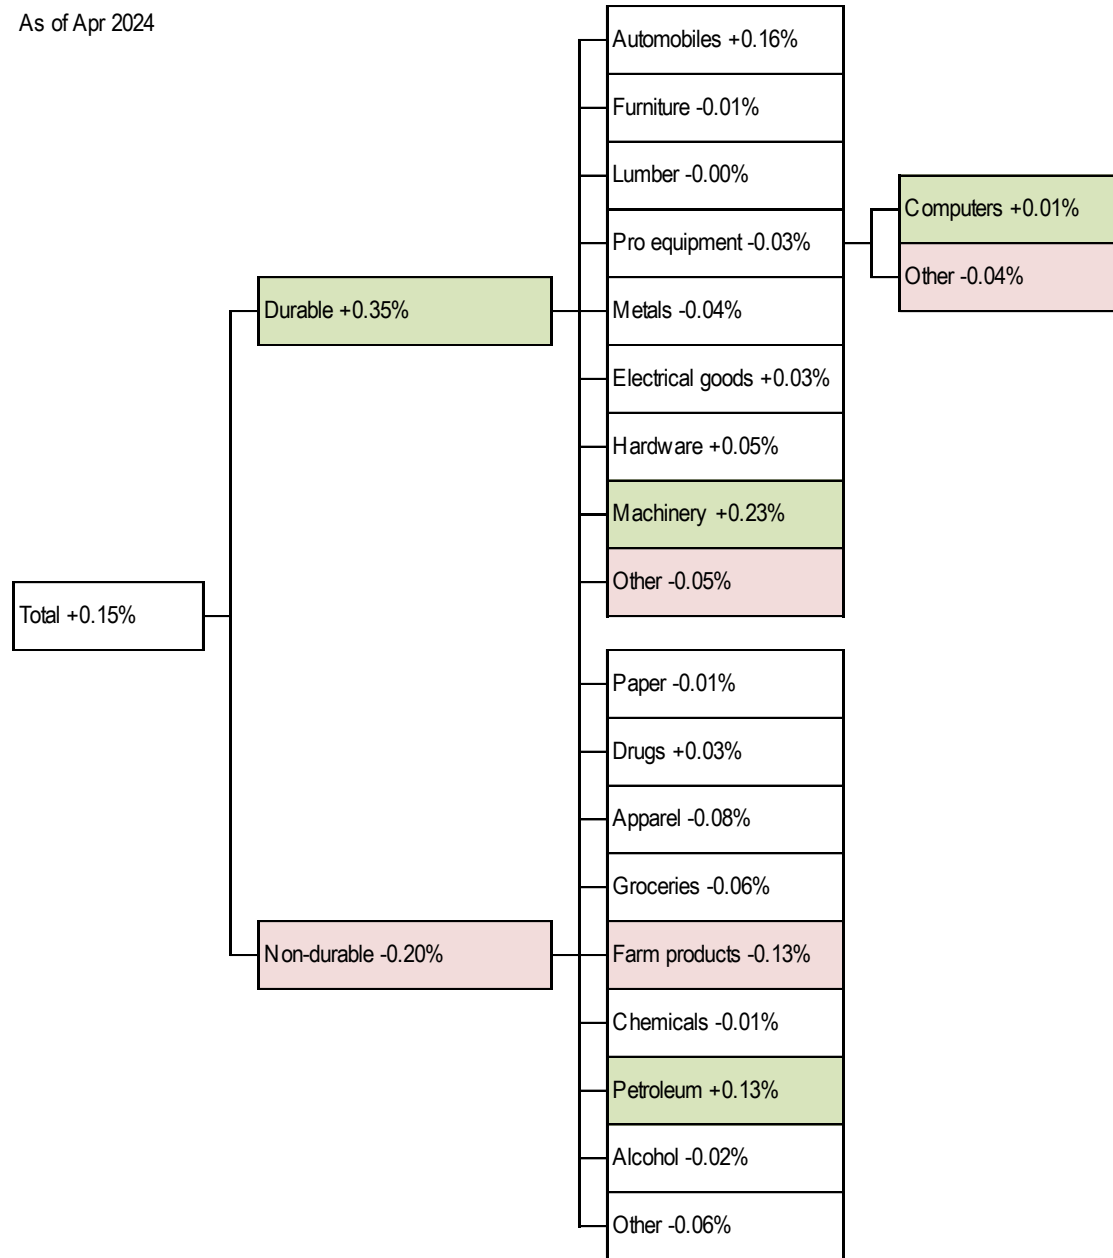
As of Apr 2024

Total +0.15%

Durable +0.35%

Automobiles +0.16%
Furniture -0.01%
Lumber -0.00%
Pro equipment -0.03%
Computers +0.01%
Other -0.04%
Metals -0.04%
Electrical goods +0.03%
Hardware +0.05%
Machinery +0.23%
Other -0.05%

Non-durable -0.20%

Paper -0.01%
Drugs +0.03%
Apparel -0.08%
Groceries -0.06%
Farm products -0.13%
Chemicals -0.01%
Petroleum +0.13%
Alcohol -0.02%
Other -0.06%